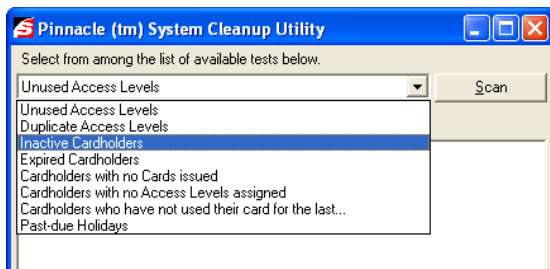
Pinnacle (tm) System Cleanup Utility

Select from among the list of available tests below.

Unused Access Levels

Scan

Unused Access Levels
Duplicate Access Levels
Inactive Cardholders
Expired Cardholders
Cardholders with no Cards issued
Cardholders with no Access Levels assigned
Cardholders who have not used their card for the last...
Past-due Holidays